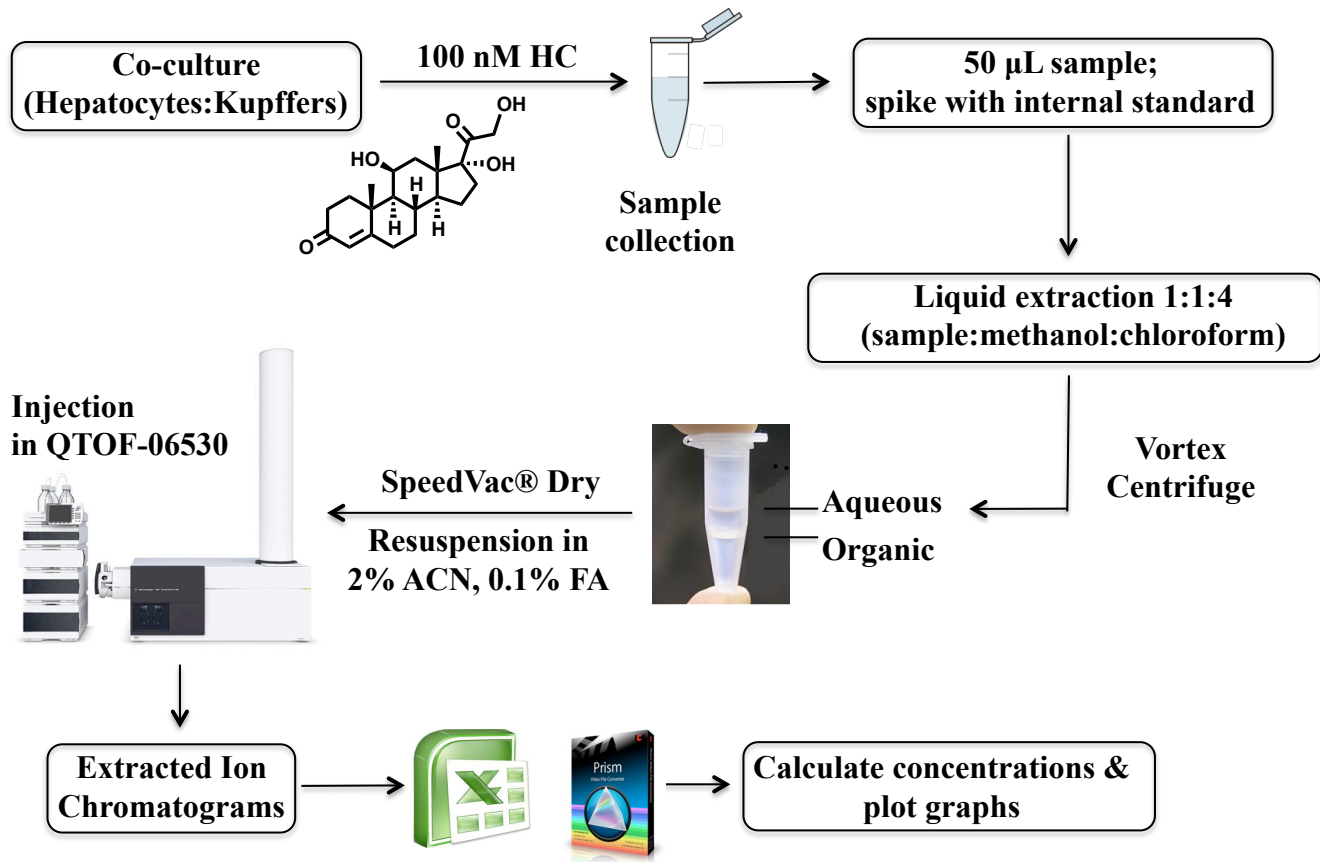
Co-culture (Hepatocytes:Kupffers)

100 nM HC

OH
HO
OH
H
H
H
O

Sample collection

50 µL sample; spike with internal standard

Liquid extraction 1:1:4 (sample:methanol:chloroform)

Vortex Centrifuge

Aqueous
Organic

SpeedVac® Dry

Resuspension in 2% ACN, 0.1% FA

Injection in QTOF-06530

Extracted Ion Chromatograms

X

Prism

Calculate concentrations & plot graphs